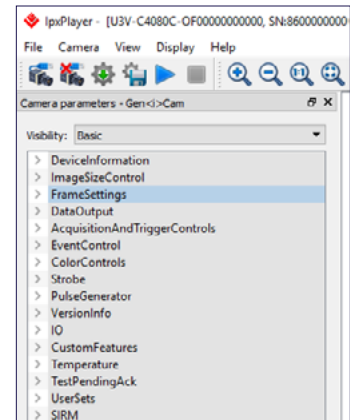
IpxPlayer - [U3V-C4080C-OF00000000000, SN:8600000000

File Camera View Display Help

Camera parameters - Gen<i>Cam

Visibility: Basic

DeviceInformation
ImageSizeControl
FrameSettings
DataOutput
AcquisitionAndTriggerControls
EventControl
ColorControls
Strobe
PulseGenerator
VersionInfo
IO
CustomFeatures
Temperature
TestPendingAck
UserSets
SIRM